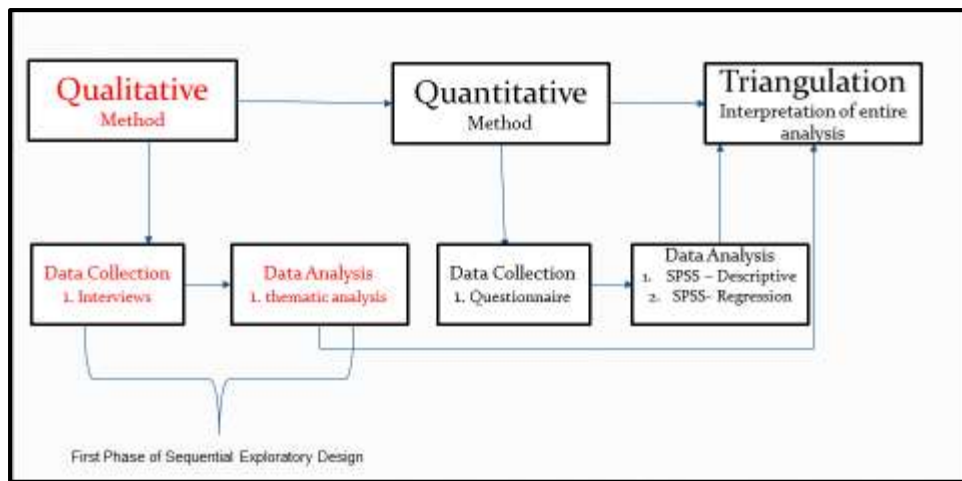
Qualitative
Method

Quantitative
Method

Triangulation
Interpretation of entire analysis

Data Collection
1. Interviews

Data Analysis
1. thematic analysis

Data Collection
1. Questionnaire

Data Analysis
1. SPSS – Descriptive
2. SPSS- Regression

First Phase of Sequential Exploratory Design